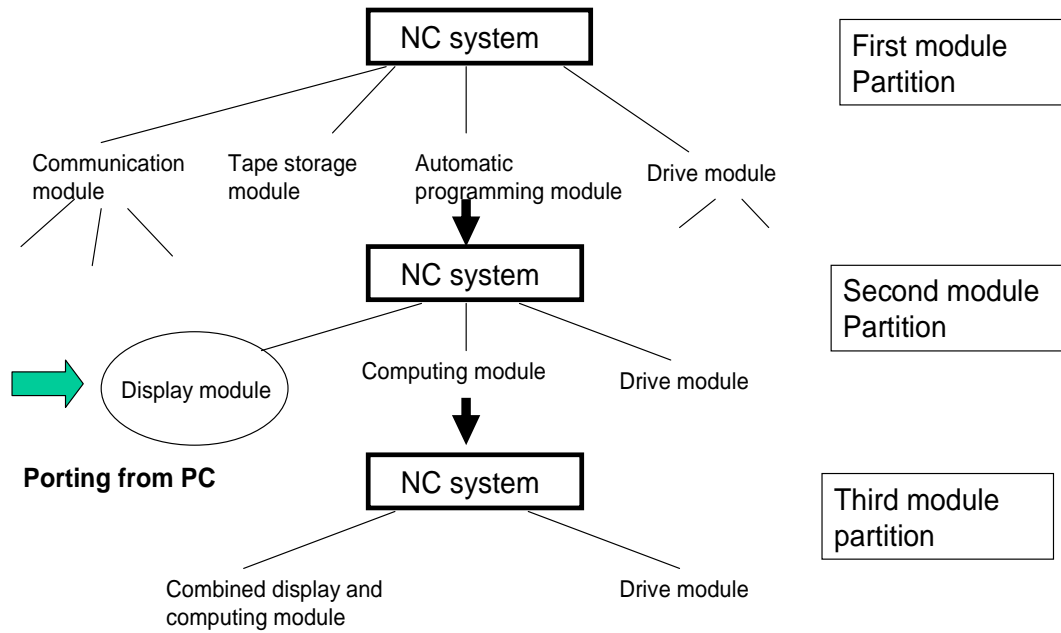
NC system

First module Partition

Communication module

Tape storage module

Automatic programming module

Drive module

NC system

Second module Partition

Display module

Computing module

Drive module

Porting from PC

NC system

Third module partition

Combined display and computing module

Drive module